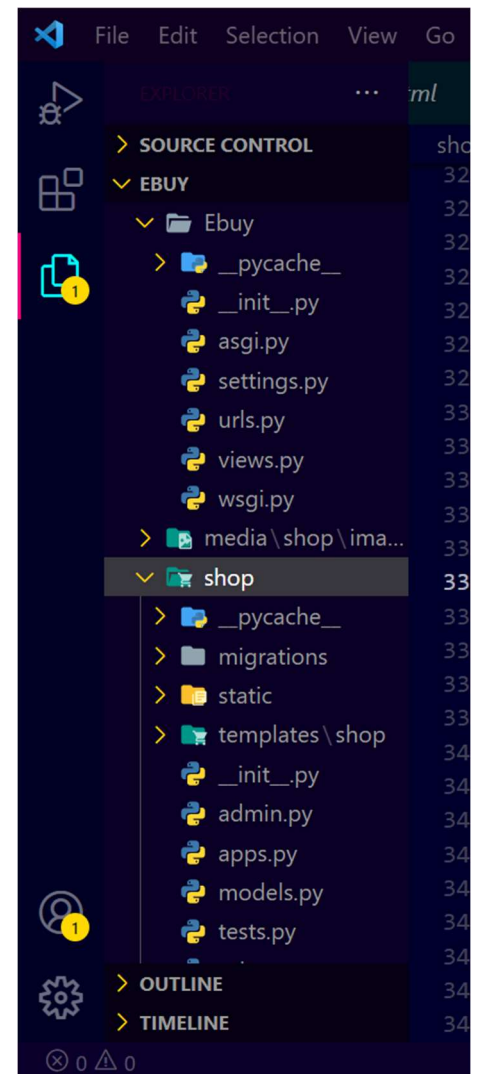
File Edit Selection View Go

EXPLORER ··· ml

1

SOURCE CONTROL
EBUY
Ebuy
__pycache__
__init__.py
asgi.py
settings.py
urls.py
views.py
wsgi.py
media \ shop \ ima...
shop
__pycache__
migrations
static
templates \ shop
__init__.py
admin.py
apps.py
models.py
tests.py

1

OUTLINE
TIMELINE

sho
32
32
32
32
32
32
32
33
33
33
33
33
33
33
33
33
33
34
34
34
34
34
34
34
34

⊗ 0 ⚠ 0